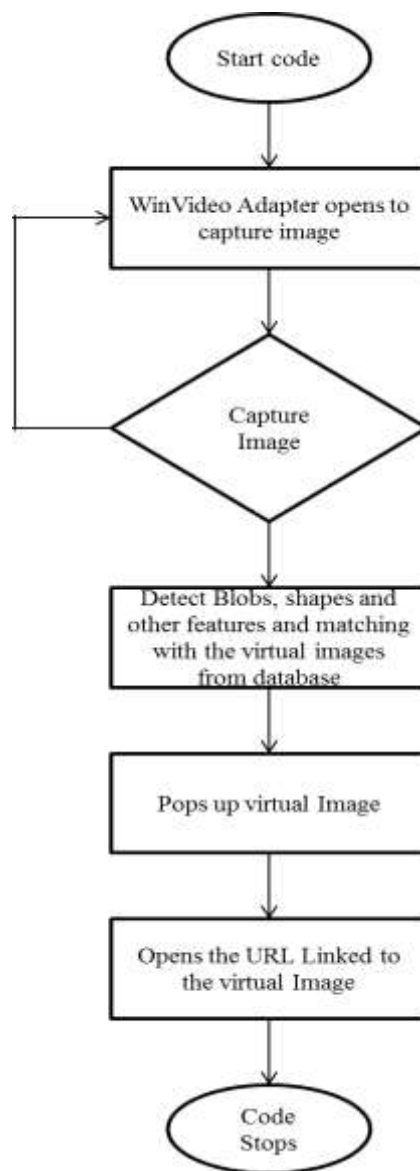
Start code

WinVideo Adapter opens to capture image

Capture Image

Detect Blobs, shapes and other features and matching with the virtual images from database

Pops up virtual Image

Opens the URL Linked to the virtual Image

Code Stops